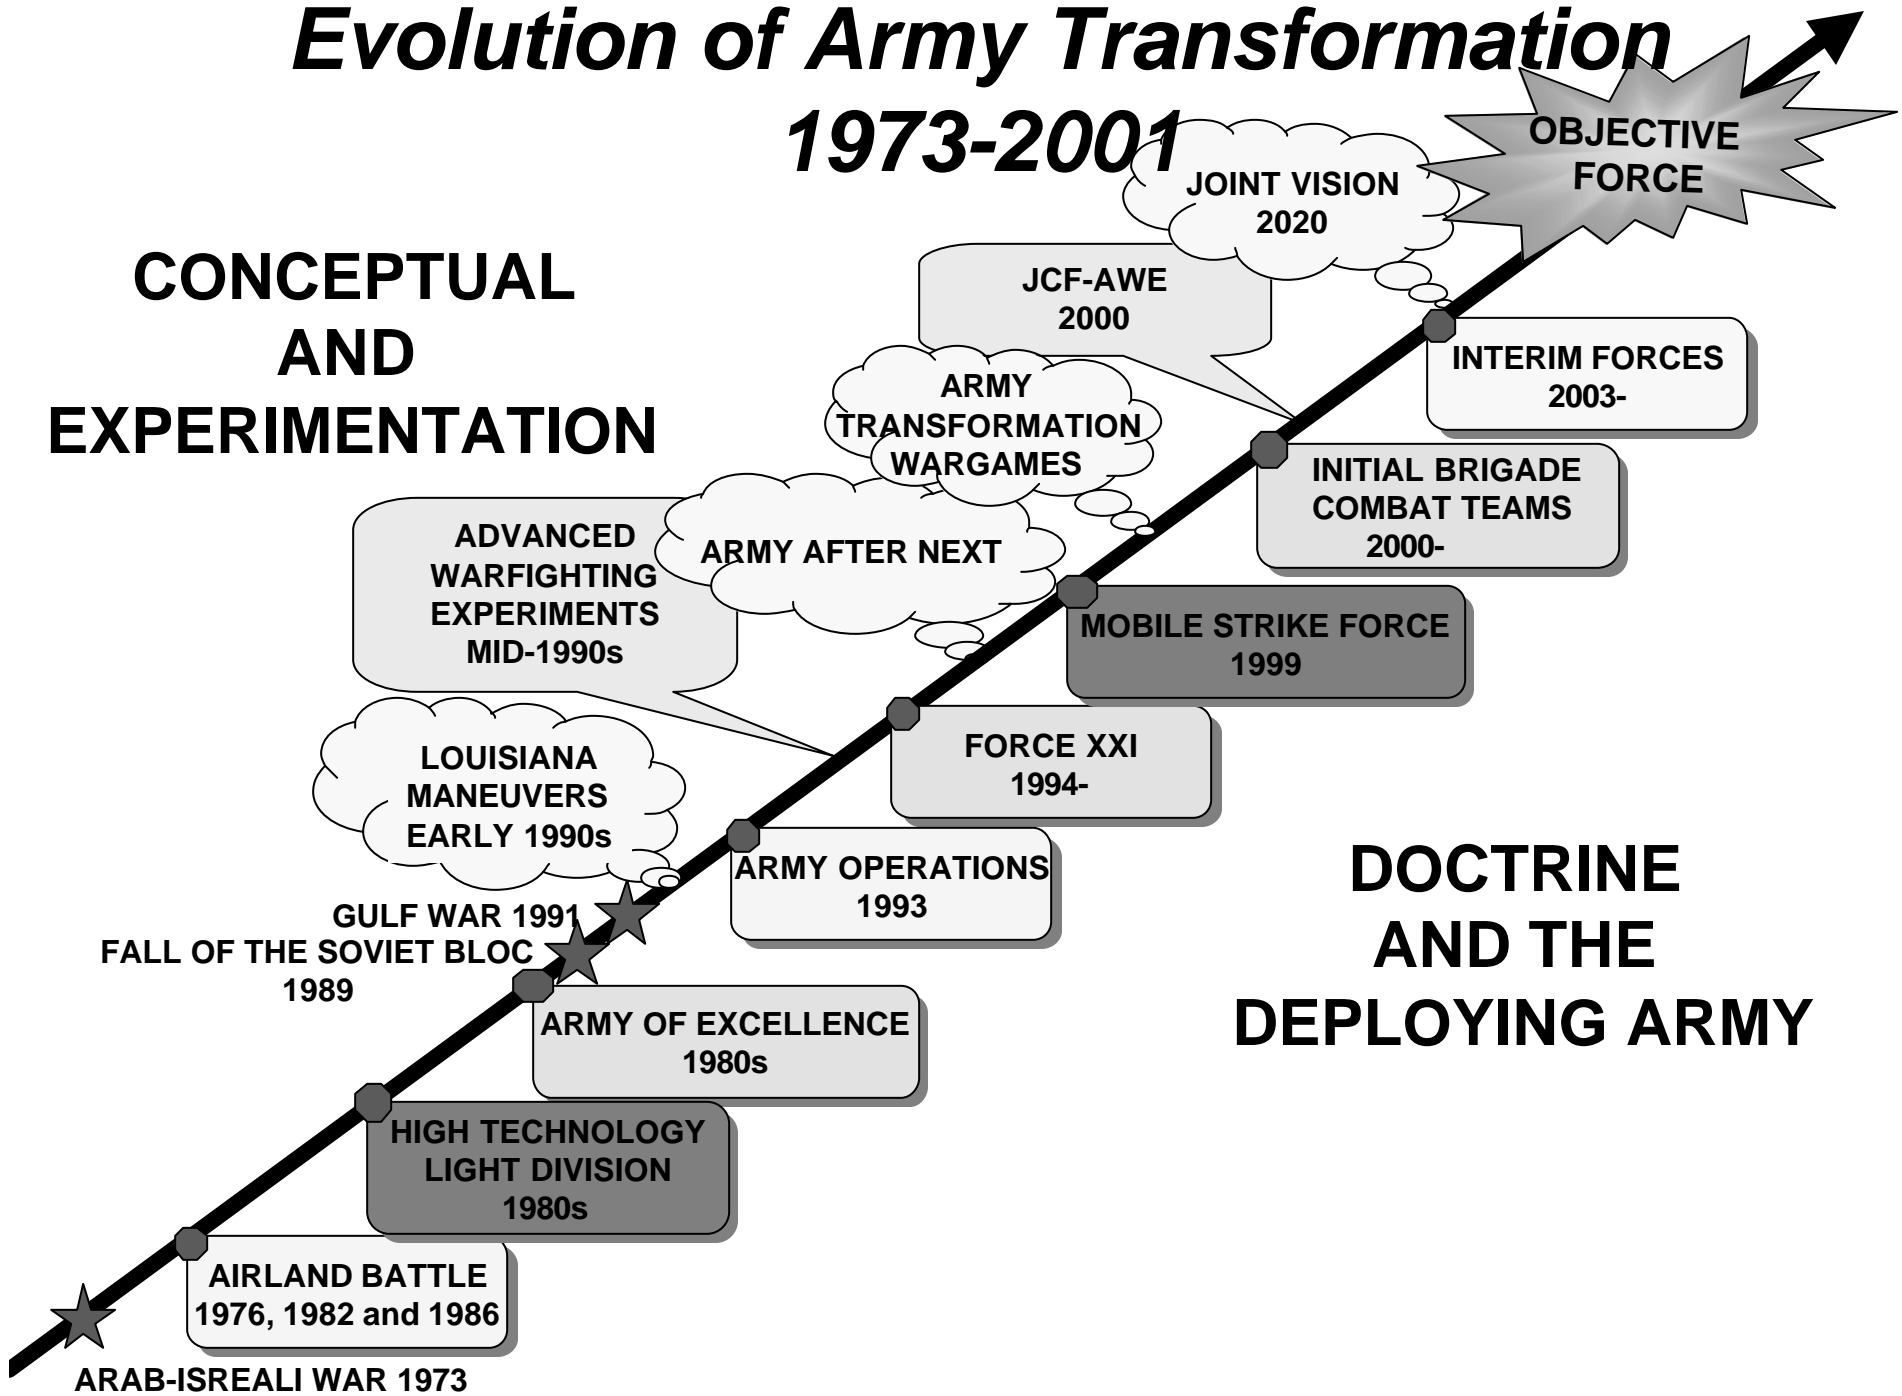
Evolution of Army Transformation 1973-2001

OBJECTIVE FORCE

JOINT VISION 2020

CONCEPTUAL AND EXPERIMENTATION

JCF-AWE 2000

INTERIM FORCES 2003-

ARMY TRANSFORMATION WARGAMES

INITIAL BRIGADE COMBAT TEAMS 2000-

ADVANCED WARFIGHTING EXPERIMENTS MID-1990s

ARMY AFTER NEXT

MOBILE STRIKE FORCE 1999

FORCE XXI 1994-

LOUISIANA MANEUVERS EARLY 1990s

ARMY OPERATIONS 1993

DOCTRINE AND THE DEPLOYING ARMY

GULF WAR 1991

FALL OF THE SOVIET BLOC 1989

ARMY OF EXCELLENCE 1980s

HIGH TECHNOLOGY LIGHT DIVISION 1980s

AIRLAND BATTLE 1976, 1982 and 1986

ARAB-ISREALI WAR 1973